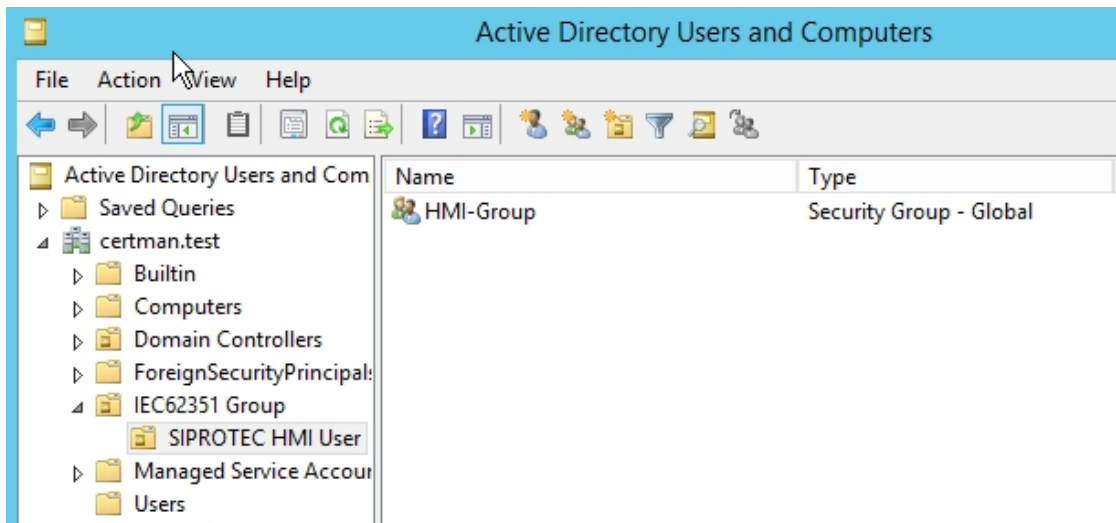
Active Directory Users and Computers

File Action View Help

Active Directory Users and Com
Saved Queries
certman.test
Builtin
Computers
Domain Controllers
ForeignSecurityPrincipal
IEC62351 Group
SIPROTEC HMI User
Managed Service Accour
Users

| Name | Type |
|---|---|
| HMI-Group | Security Group - Global |